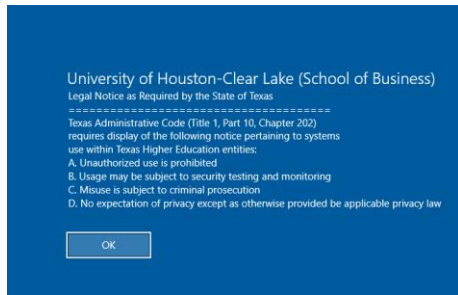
University of Houston-Clear Lake (School of Business)
Legal Notice as Required by the State of Texas
========================================
Texas Administrative Code (Title 1, Part 10, Chapter 202) requires display of the following notice pertaining to systems use within Texas Higher Education entities:
A. Unauthorized use is prohibited
B. Usage may be subject to security testing and monitoring
C. Misuse is subject to criminal prosecution
D. No expectation of privacy except as otherwise provided be applicable privacy law

OK